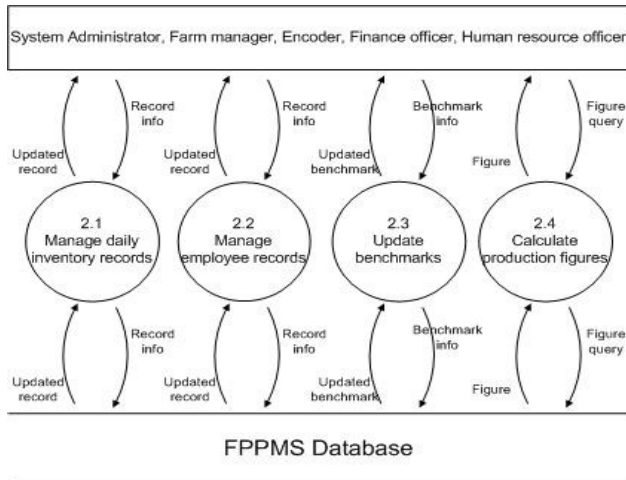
System Administrator, Farm manager, Encoder, Finance officer, Human resource officer

Record info

Updated record

Record info

Updated record

Benchmark info

Updated benchmark

Figure query

Figure

2.1 Manage daily inventory records

2.2 Manage employee records

2.3 Update benchmarks

2.4 Calculate production figures

Record info

Updated record

Record info

Updated record

Benchmark info

Updated benchmark

Figure query

Figure

FPPMS Database